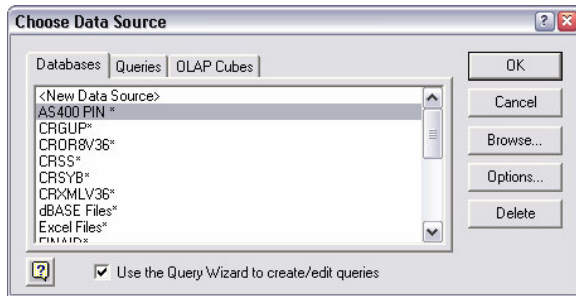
Choose Data Source

Databases | Queries | OLAP Cubes

<New Data Source>
AS400 PIN *
CRGUP*
CROR8V36*
CRSS*
CRSYB*
CRXMLV36*
dBASE Files*
Excel Files*
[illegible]

OK
Cancel
Browse...
Options...
Delete

Use the Query Wizard to create/edit queries